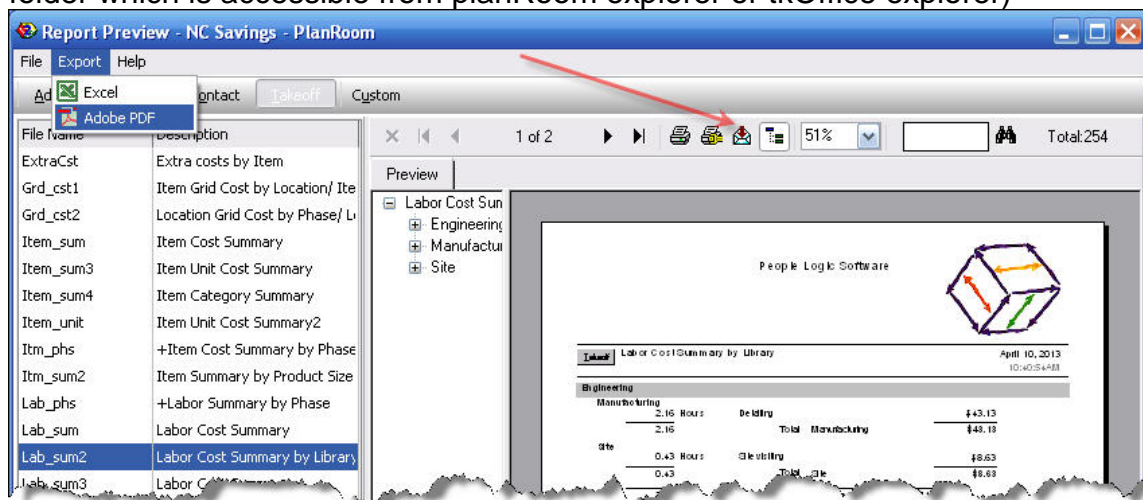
folder which is accessible from planRoom explorer or tkOffice explorer)

Report Preview - NC Savings - PlanRoom

File Export Help

Excel
Adobe PDF

Ad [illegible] Contact Takeoff Custom

| File Name | Description |
|---|---|
| ExtraCst | Extra costs by Item |
| Grd_cst1 | Item Grid Cost by Location/ Ite |
| Grd_cst2 | Location Grid Cost by Phase/ L |
| Item_sum | Item Cost Summary |
| Item_sum3 | Item Unit Cost Summary |
| Item_sum4 | Item Category Summary |
| Item_unit | Item Unit Cost Summary2 |
| Itm_phs | +Item Cost Summary by Phase |
| Itm_sum2 | Item Summary by Product Size |
| Lab_phs | +Labor Summary by Phase |
| Lab_sum | Labor Cost Summary |
| Lab_sum2 | Labor Cost Summary by Library |
| Lab_sum3 | Labor C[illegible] |

1 of 2 51% Total:254

Preview

Labor Cost Sum
Engineering
Manufactu
Site

People Logic Software

Takeoff Labor Cost Summary by Library April 10, 2013 10:40:54AM

Engineering
Manufacturing
2.16 Hours Welding $43.13
2.16 Total Manufacturing $43.13
Site
0.43 Hours Site visiting $8.63
0.43 Total Site $8.63